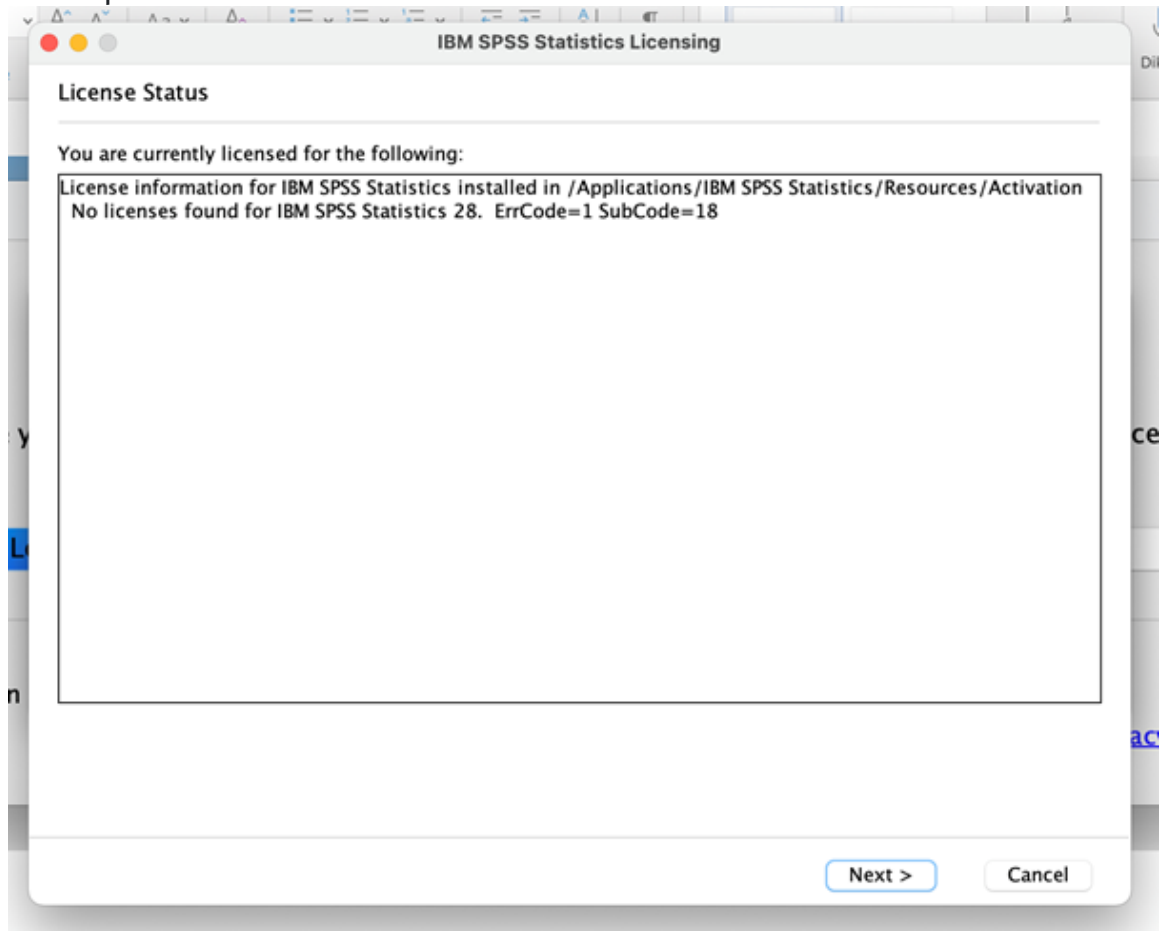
IBM SPSS Statistics Licensing

License Status

You are currently licensed for the following:

License information for IBM SPSS Statistics installed in /Applications/IBM SPSS Statistics/Resources/Activation
No licenses found for IBM SPSS Statistics 28. ErrCode=1 SubCode=18

Next >
Cancel